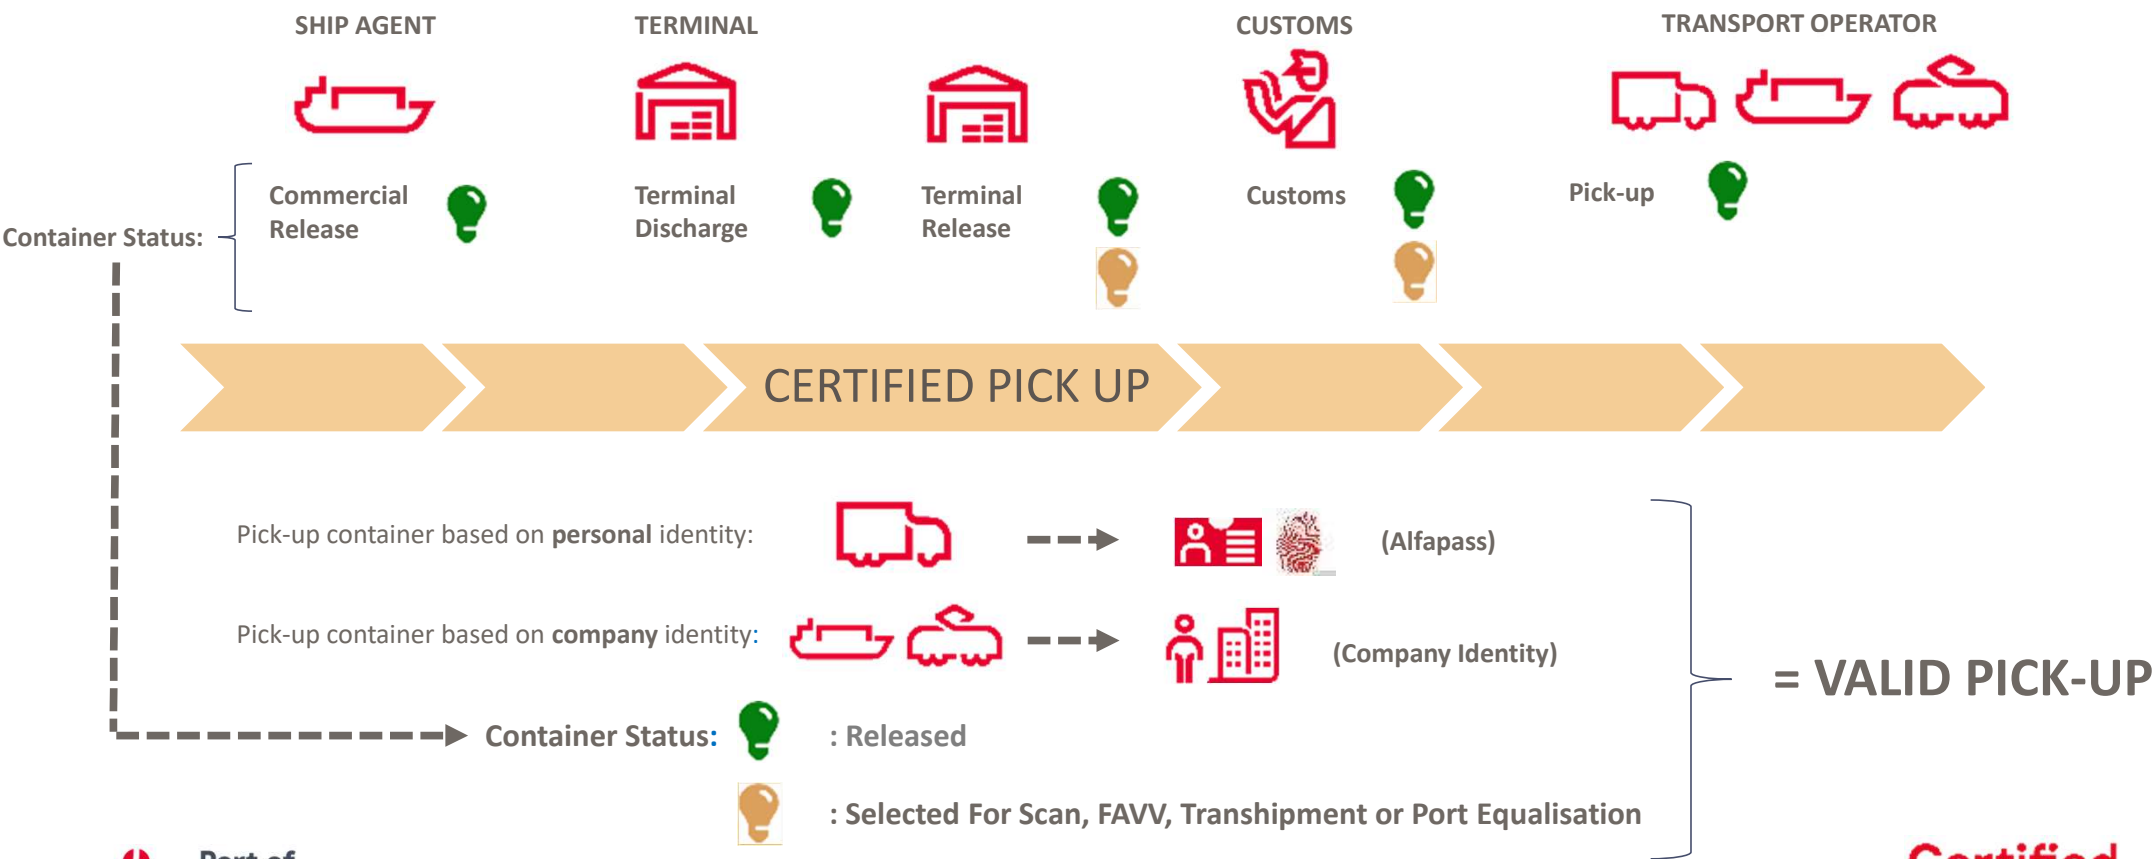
SHIP AGENT

TERMINAL

CUSTOMS

TRANSPORT OPERATOR

Container Status:

Commercial Release

Terminal Discharge

Terminal Release

Customs

Pick-up

CERTIFIED PICK UP

Pick-up container based on **personal** identity:

(Alfapass)

Pick-up container based on **company** identity:

(Company Identity)

= VALID PICK-UP

Container Status:

: Released

: Selected For Scan, FAVV, Transhipment or Port Equalisation

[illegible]

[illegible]